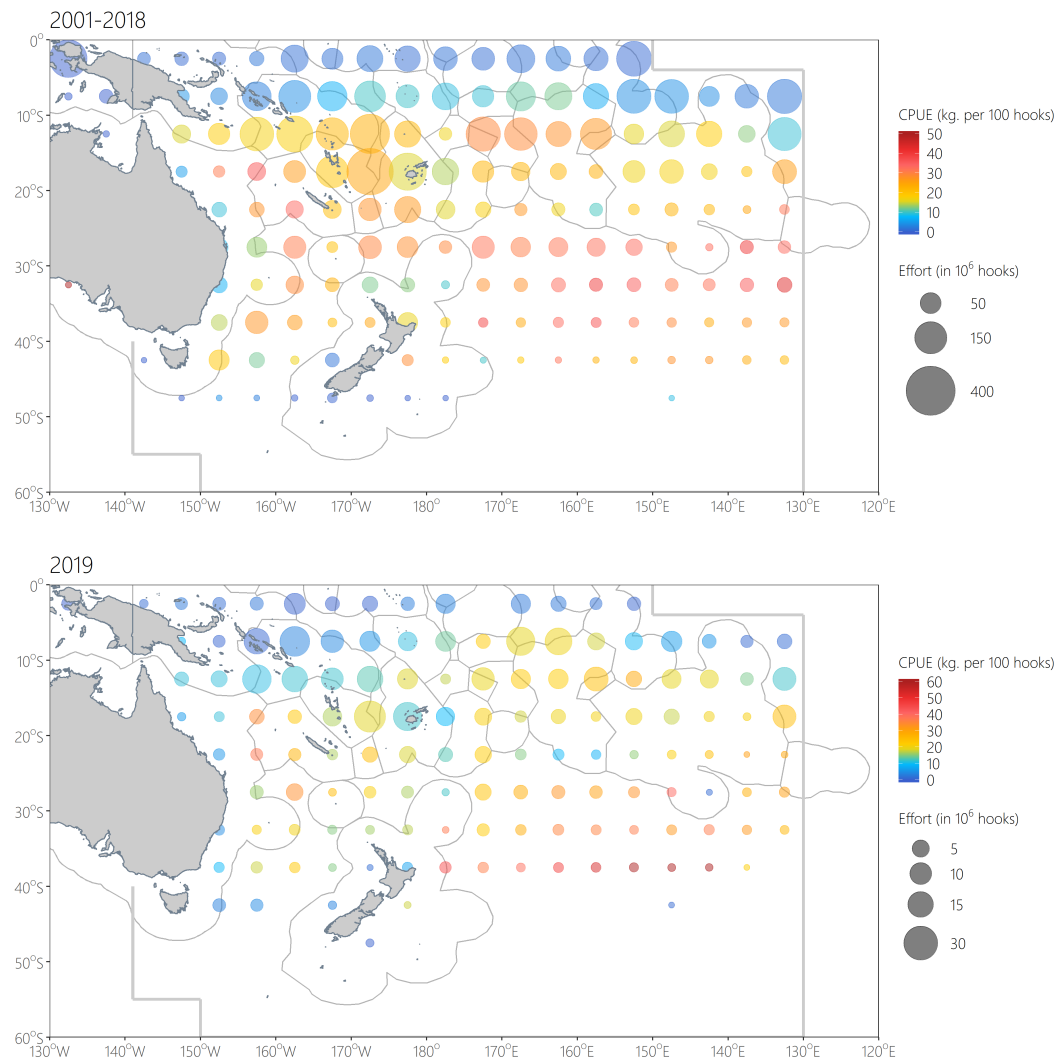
2001-2018

$0^o$
$10^oS$
$20^oS$
$30^oS$
$40^oS$
$50^oS$
$60^oS$

$130^oW$ $140^oW$ $150^oW$ $160^oW$ $170^oW$ $180^o$ $170^oE$ $160^oE$ $150^oE$ $140^oE$ $130^oE$ $120^oE$

CPUE (kg. per 100 hooks)
50
40
30
20
10
0

Effort (in $10^6$ hooks)
50
150
400

2019

$0^o$
$10^oS$
$20^oS$
$30^oS$
$40^oS$
$50^oS$
$60^oS$

$130^oW$ $140^oW$ $150^oW$ $160^oW$ $170^oW$ $180^o$ $170^oE$ $160^oE$ $150^oE$ $140^oE$ $130^oE$ $120^oE$

CPUE (kg. per 100 hooks)
60
50
40
30
20
10
0

Effort (in $10^6$ hooks)
5
10
15
30